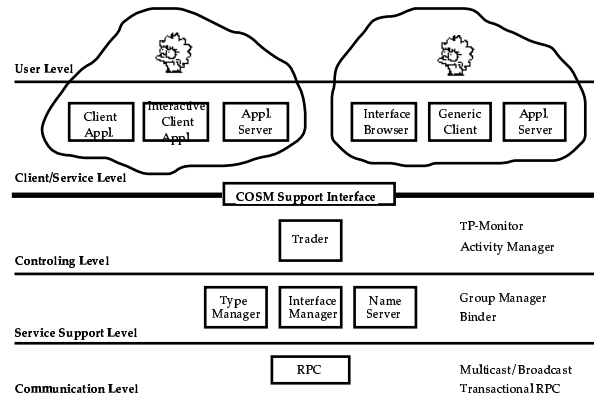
User Level

Client Appl.

Interactive Client Appl.

Appl. Server

Interface Browser

Generic Client

Appl. Server

Client/Service Level

COSM Support Interface

Trader

TP-Monitor

Activity Manager

Controling Level

Type Manager

Interface Manager

Name Server

Group Manager

Binder

Service Support Level

RPC

Multicast/Broadcast

Transactional RPC

Communication Level